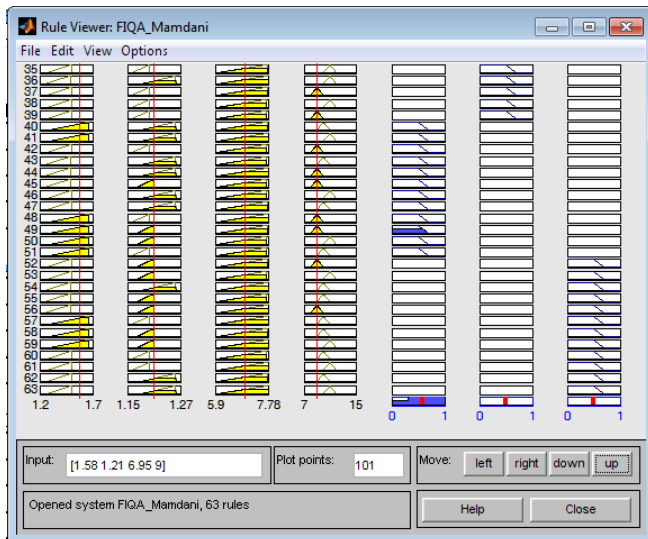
Rule Viewer: FIQA_Mamdani

File Edit View Options

35
36
37
38
39
40
41
42
43
44
45
46
47
48
49
50
51
52
53
54
55
56
57
58
59
60
61
62
63

1.2 1.7 1.15 1.27 5.9 7.78 7 15

0 1 0 1 0 1

Input: [1.58 1.21 6.95 9]

Plot points: 101

Move: left right down up

Opened system FIQA_Mamdani, 63 rules

Help Close